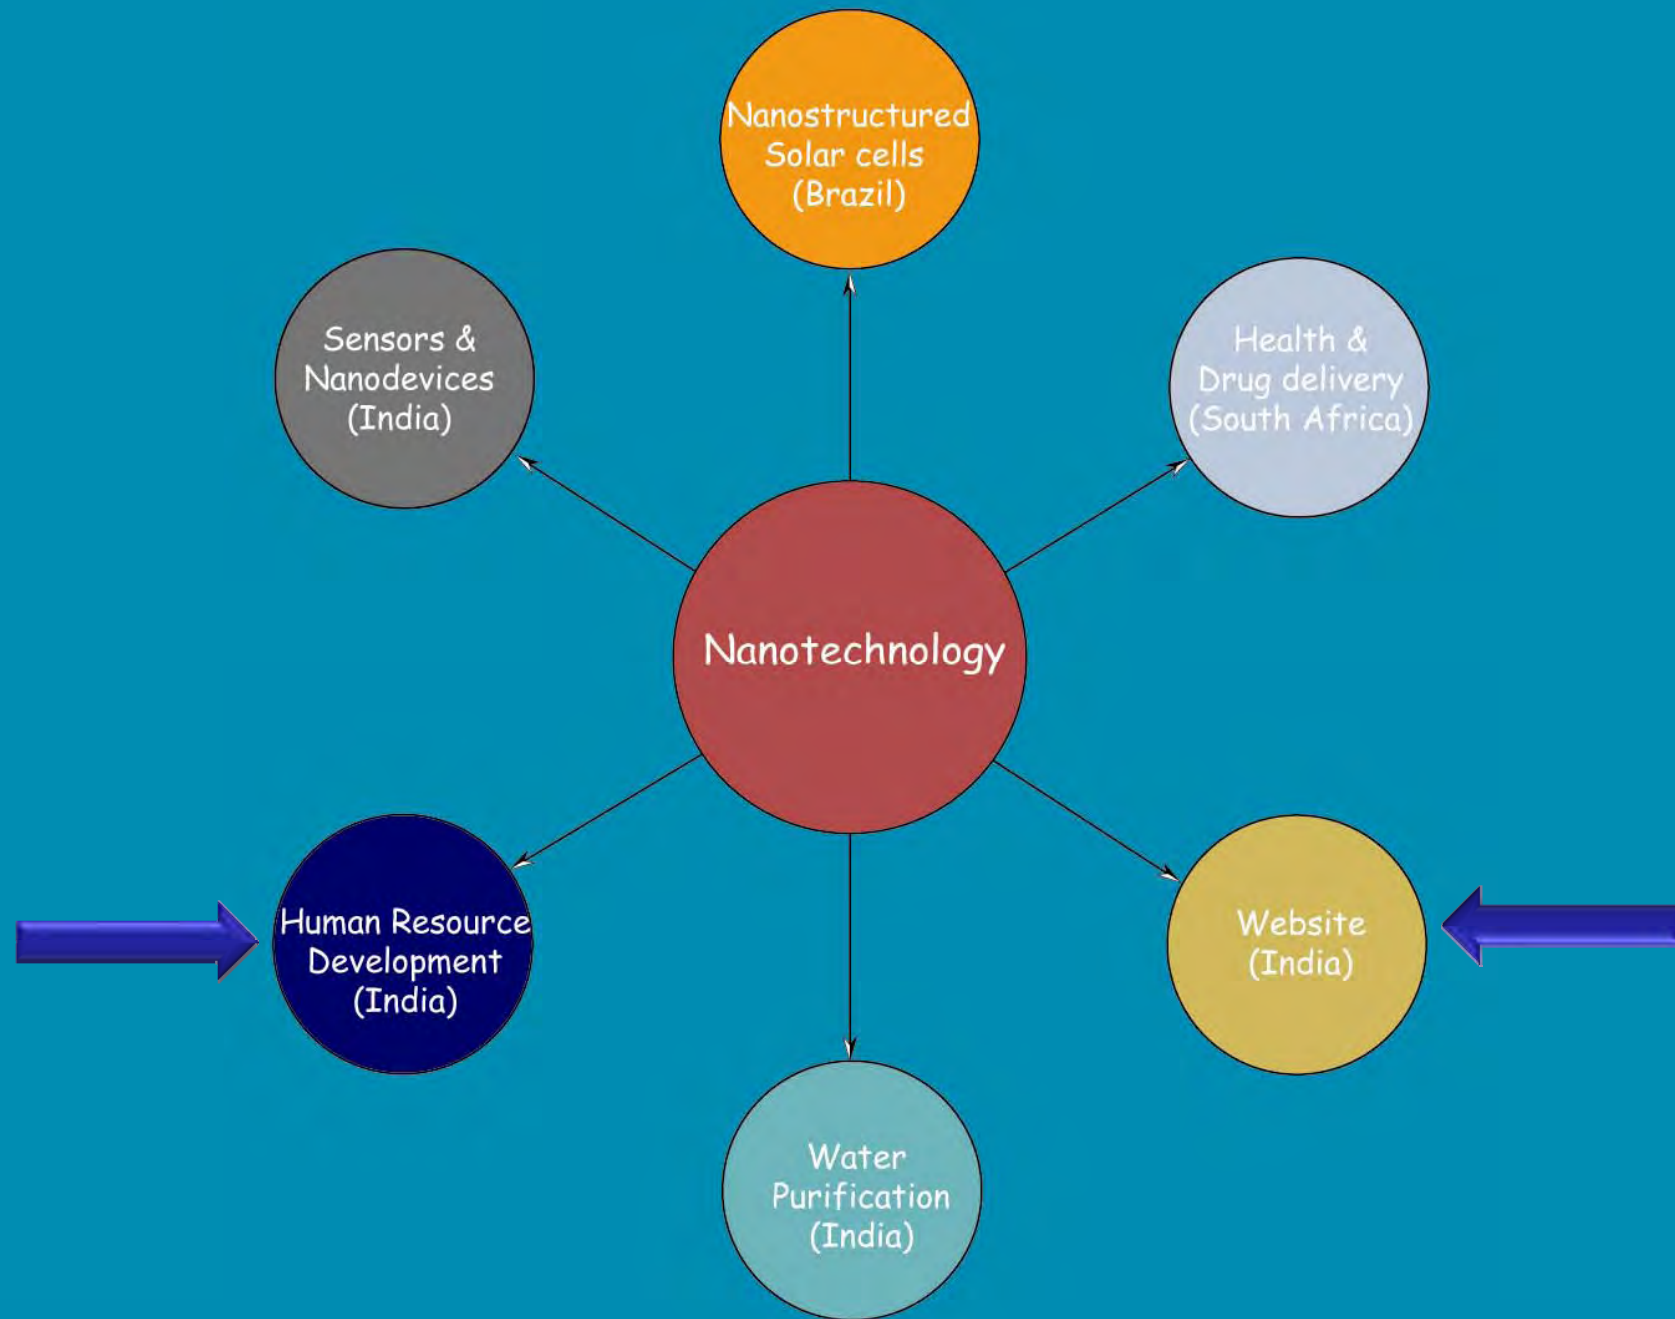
Nanostructured Solar cells (Brazil)

Sensors & Nanodevices (India)

Health & Drug delivery (South Africa)

Nanotechnology

Human Resource Development (India)

Website (India)

Water Purification (India)